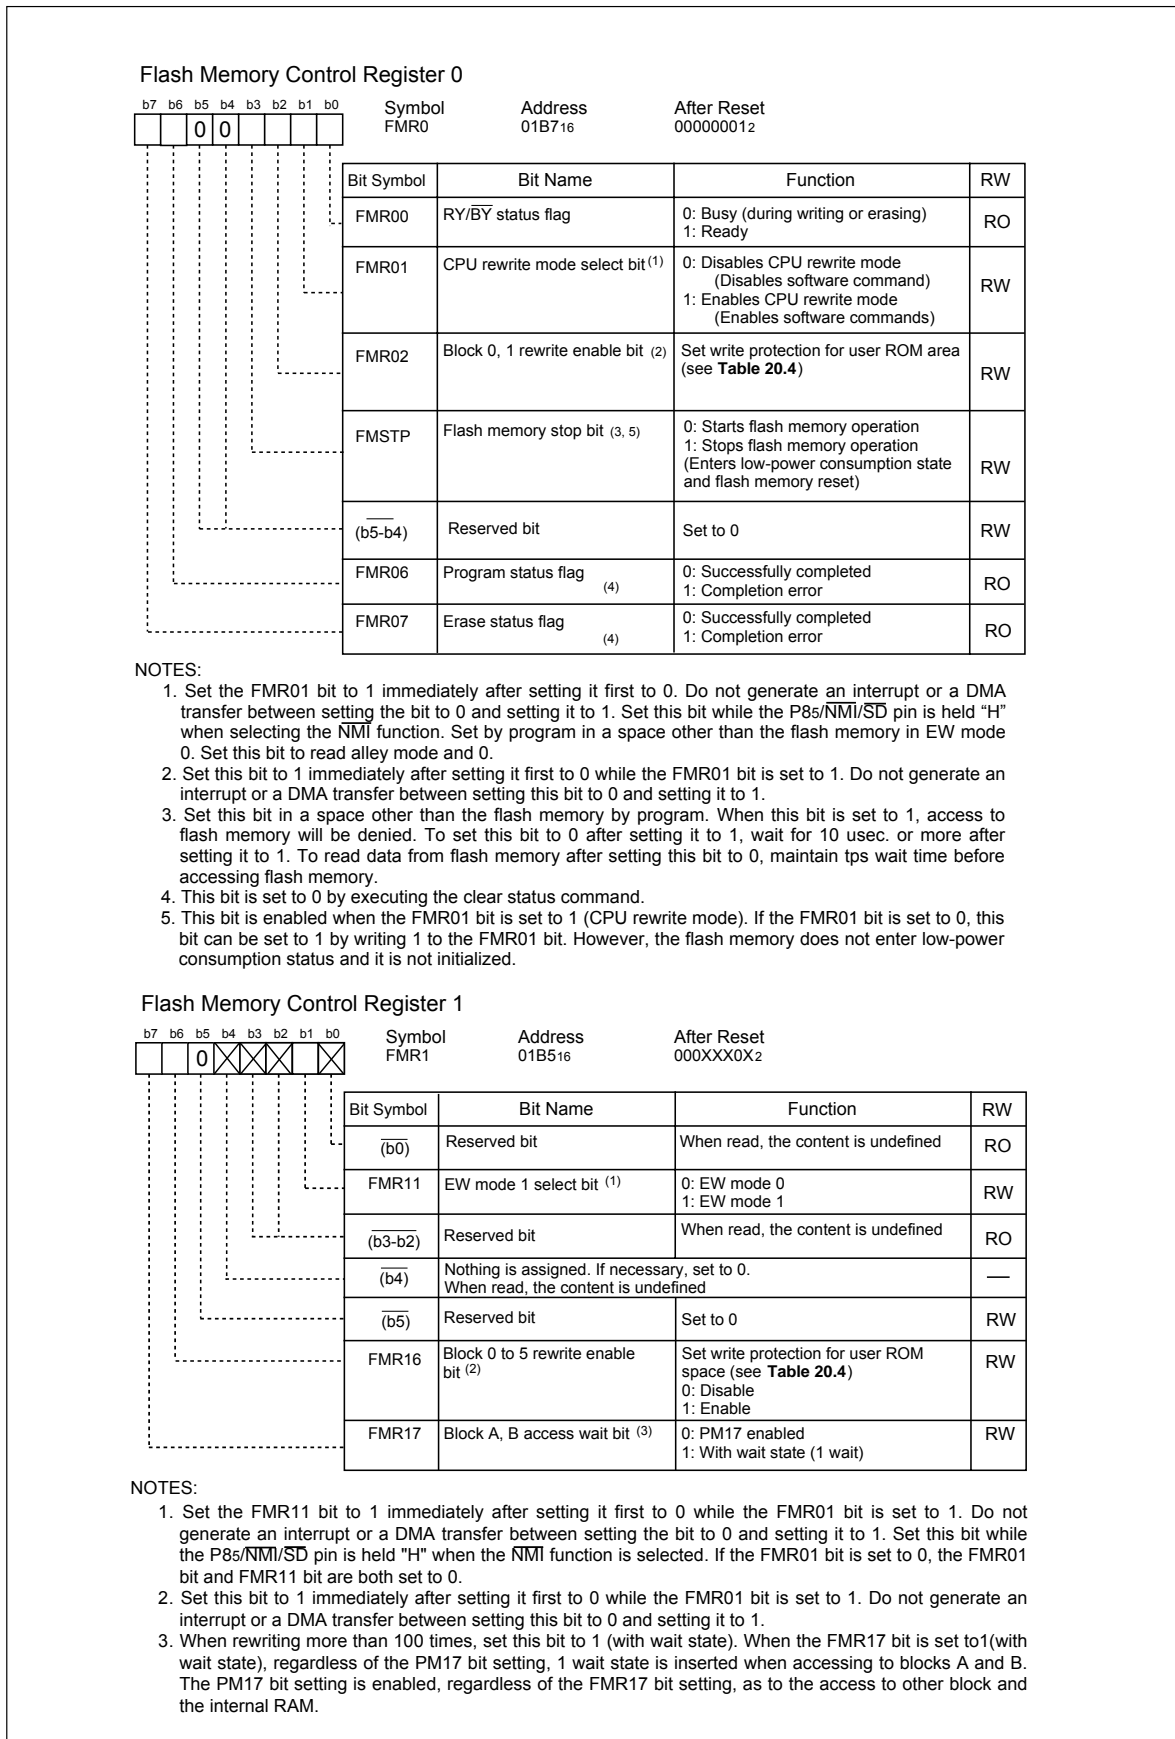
Flash Memory Control Register 0

b7 b6 b5 b4 b3 b2 b1 b0

0 0

Symbol FMR0

Address 01B7$_{16}$

After Reset 00000001$_2$

| Bit Symbol | Bit Name | Function | RW |
|---|---|---|---|
| FMR00 | RY/$\overline{BY}$ status flag | 0: Busy (during writing or erasing) 1: Ready | RO |
| FMR01 | CPU rewrite mode select bit$^{(1)}$ | 0: Disables CPU rewrite mode (Disables software command) 1: Enables CPU rewrite mode (Enables software commands) | RW |
| FMR02 | Block 0, 1 rewrite enable bit (2) | Set write protection for user ROM area (see Table 20.4) | RW |
| FMSTP | Flash memory stop bit (3, 5) | 0: Starts flash memory operation 1: Stops flash memory operation (Enters low-power consumption state and flash memory reset) | RW |
| $\overline{(b5\text{-}b4)}$ | Reserved bit | Set to 0 | RW |
| FMR06 | Program status flag (4) | 0: Successfully completed 1: Completion error | RO |
| FMR07 | Erase status flag (4) | 0: Successfully completed 1: Completion error | RO |

NOTES:
1. Set the FMR01 bit to 1 immediately after setting it first to 0. Do not generate an interrupt or a DMA transfer between setting the bit to 0 and setting it to 1. Set this bit while the P8$_5$/$\overline{NMI}$/$\overline{SD}$ pin is held "H" when selecting the $\overline{NMI}$ function. Set by program in a space other than the flash memory in EW mode 0. Set this bit to read alley mode and 0.
2. Set this bit to 1 immediately after setting it first to 0 while the FMR01 bit is set to 1. Do not generate an interrupt or a DMA transfer between setting this bit to 0 and setting it to 1.
3. Set this bit in a space other than the flash memory by program. When this bit is set to 1, access to flash memory will be denied. To set this bit to 0 after setting it to 1, wait for 10 usec. or more after setting it to 1. To read data from flash memory after setting this bit to 0, maintain tps wait time before accessing flash memory.
4. This bit is set to 0 by executing the clear status command.
5. This bit is enabled when the FMR01 bit is set to 1 (CPU rewrite mode). If the FMR01 bit is set to 0, this bit can be set to 1 by writing 1 to the FMR01 bit. However, the flash memory does not enter low-power consumption status and it is not initialized.

Flash Memory Control Register 1

b7 b6 b5 b4 b3 b2 b1 b0

0

Symbol FMR1

Address 01B5$_{16}$

After Reset 000XXX0X$_2$

| Bit Symbol | Bit Name | Function | RW |
|---|---|---|---|
| $\overline{(b0)}$ | Reserved bit | When read, the content is undefined | RO |
| FMR11 | EW mode 1 select bit $^{(1)}$ | 0: EW mode 0 1: EW mode 1 | RW |
| $\overline{(b3\text{-}b2)}$ | Reserved bit | When read, the content is undefined | RO |
| $\overline{(b4)}$ | Nothing is assigned. If necessary, set to 0. When read, the content is undefined | | — |
| $\overline{(b5)}$ | Reserved bit | Set to 0 | RW |
| FMR16 | Block 0 to 5 rewrite enable bit $^{(2)}$ | Set write protection for user ROM space (see Table 20.4) 0: Disable 1: Enable | RW |
| FMR17 | Block A, B access wait bit $^{(3)}$ | 0: PM17 enabled 1: With wait state (1 wait) | RW |

NOTES:
1. Set the FMR11 bit to 1 immediately after setting it first to 0 while the FMR01 bit is set to 1. Do not generate an interrupt or a DMA transfer between setting the bit to 0 and setting it to 1. Set this bit while the P8$_5$/$\overline{NMI}$/$\overline{SD}$ pin is held "H" when the $\overline{NMI}$ function is selected. If the FMR01 bit is set to 0, the FMR01 bit and FMR11 bit are both set to 0.
2. Set this bit to 1 immediately after setting it first to 0 while the FMR01 bit is set to 1. Do not generate an interrupt or a DMA transfer between setting this bit to 0 and setting it to 1.
3. When rewriting more than 100 times, set this bit to 1 (with wait state). When the FMR17 bit is set to1(with wait state), regardless of the PM17 bit setting, 1 wait state is inserted when accessing to blocks A and B. The PM17 bit setting is enabled, regardless of the FMR17 bit setting, as to the access to other block and the internal RAM.